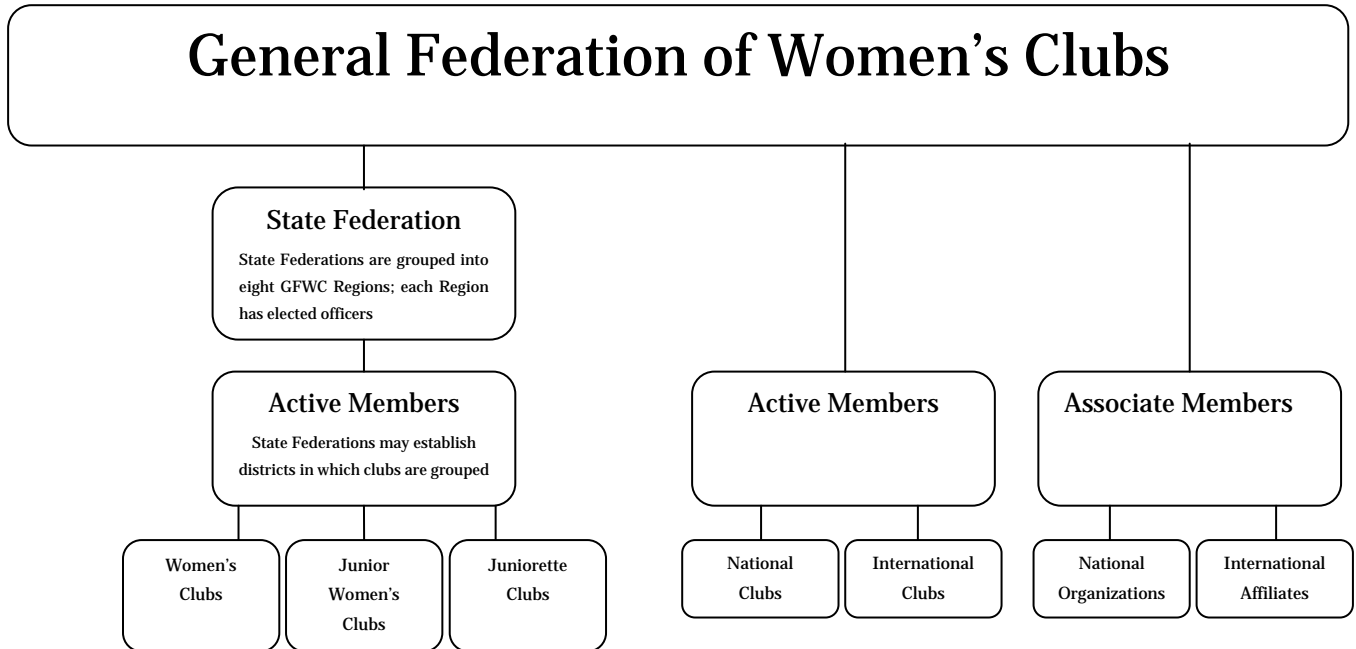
General Federation of Women's Clubs

State Federation

State Federations are grouped into eight GFWC Regions; each Region has elected officers

Active Members

State Federations may establish districts in which clubs are grouped

Women's Clubs

Junior Women's Clubs

Juniorette Clubs

Active Members

National Clubs

International Clubs

Associate Members

National Organizations

International Affiliates